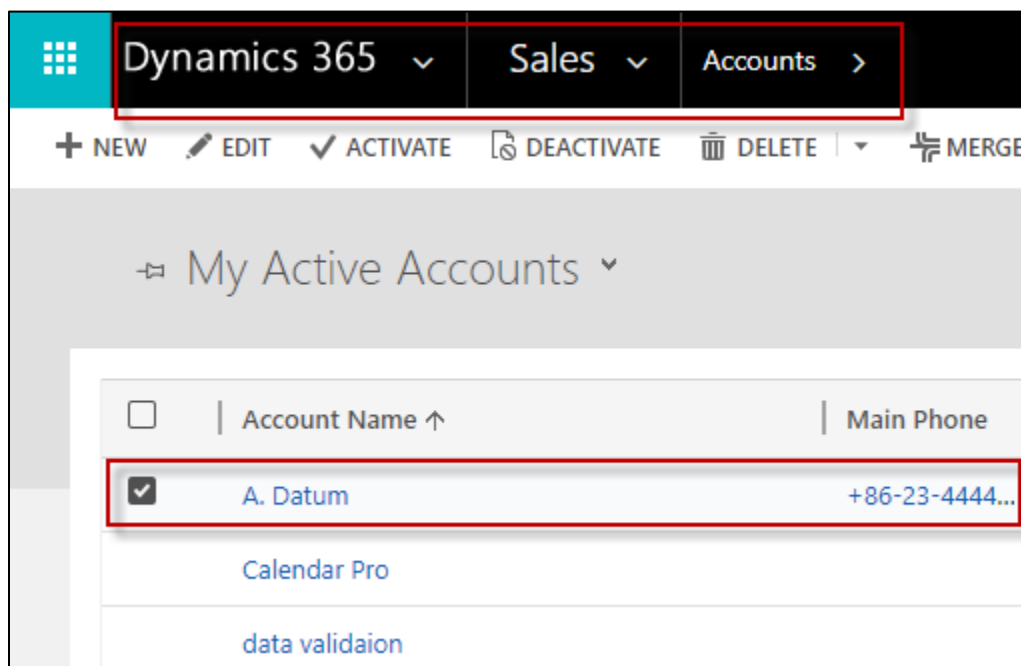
Dynamics 365 ⌄ Sales ⌄ Accounts >

+ NEW EDIT ACTIVATE DEACTIVATE DELETE MERGE

My Active Accounts ⌄

| | Account Name ↑ | Main Phone |
|---|---|---|
| ☑ | A. Datum | +86-23-4444... |
| | Calendar Pro | |
| | data validaion | |